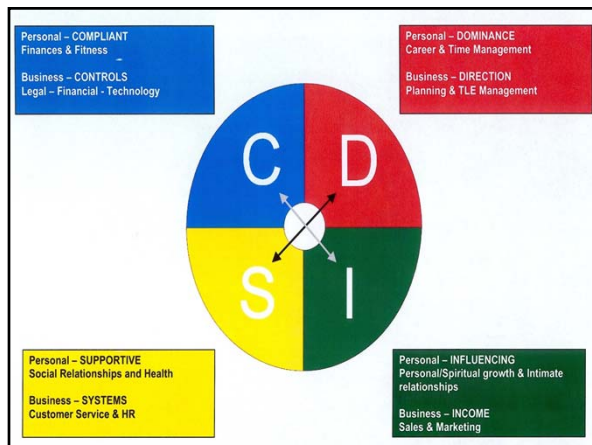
Personal – COMPLIANT
Finances & Fitness

Business – CONTROLS
Legal - Financial - Technology

Personal – DOMINANCE
Career & Time Management

Business – DIRECTION
Planning & TLE Management

C

D

S

I

Personal – SUPPORTIVE
Social Relationships and Health

Business – SYSTEMS
Customer Service & HR

Personal – INFLUENCING
Personal/Spiritual growth & Intimate relationships

Business – INCOME
Sales & Marketing